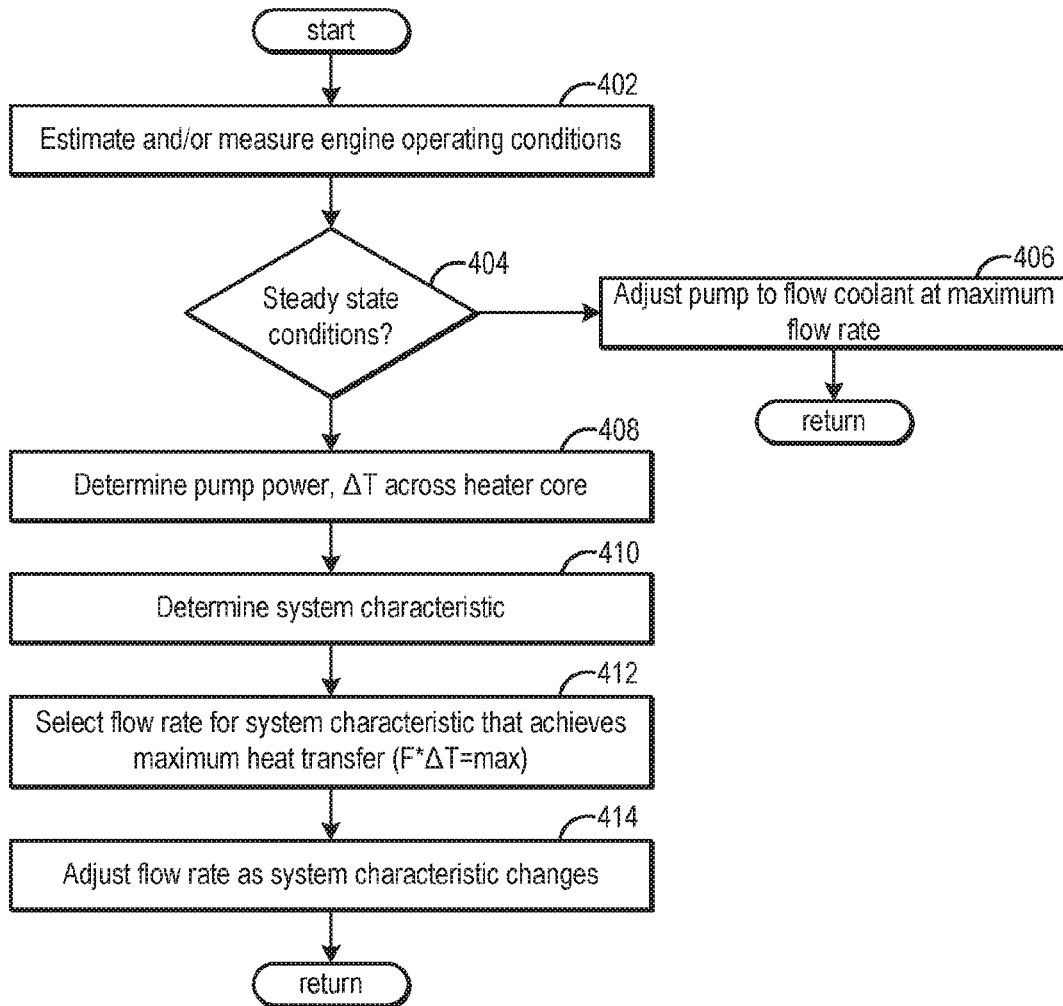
start

402

Estimate and/or measure engine operating conditions

404

Steady state conditions?

406

Adjust pump to flow coolant at maximum flow rate

return

408

Determine pump power, $\Delta T$ across heater core

410

Determine system characteristic

412

Select flow rate for system characteristic that achieves maximum heat transfer ($F^*\Delta T$=max)

414

Adjust flow rate as system characteristic changes

return